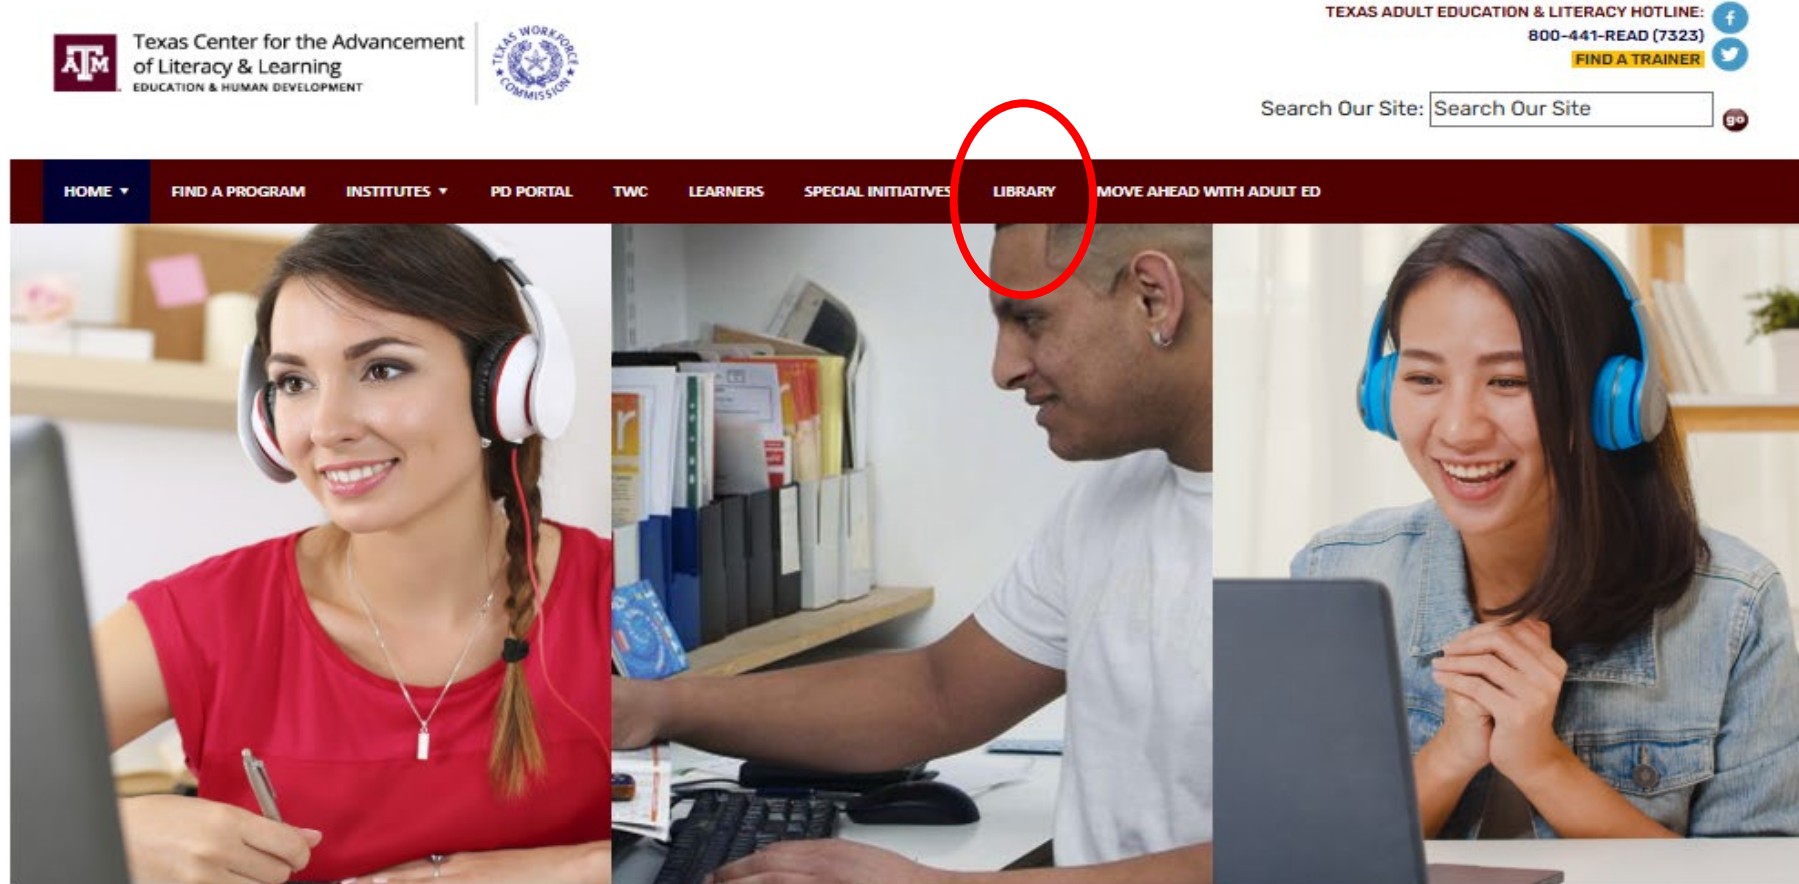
ATM Texas Center for the Advancement of Literacy & Learning
EDUCATION & HUMAN DEVELOPMENT

TEXAS WORKFORCE COMMISSION

TEXAS ADULT EDUCATION & LITERACY HOTLINE:
800-441-READ (7323)
FIND A TRAINER

Search Our Site: Search Our Site
go

HOME ▾ FIND A PROGRAM INSTITUTES ▾ PD PORTAL TWC LEARNERS SPECIAL INITIATIVES LIBRARY MOVE AHEAD WITH ADULT ED